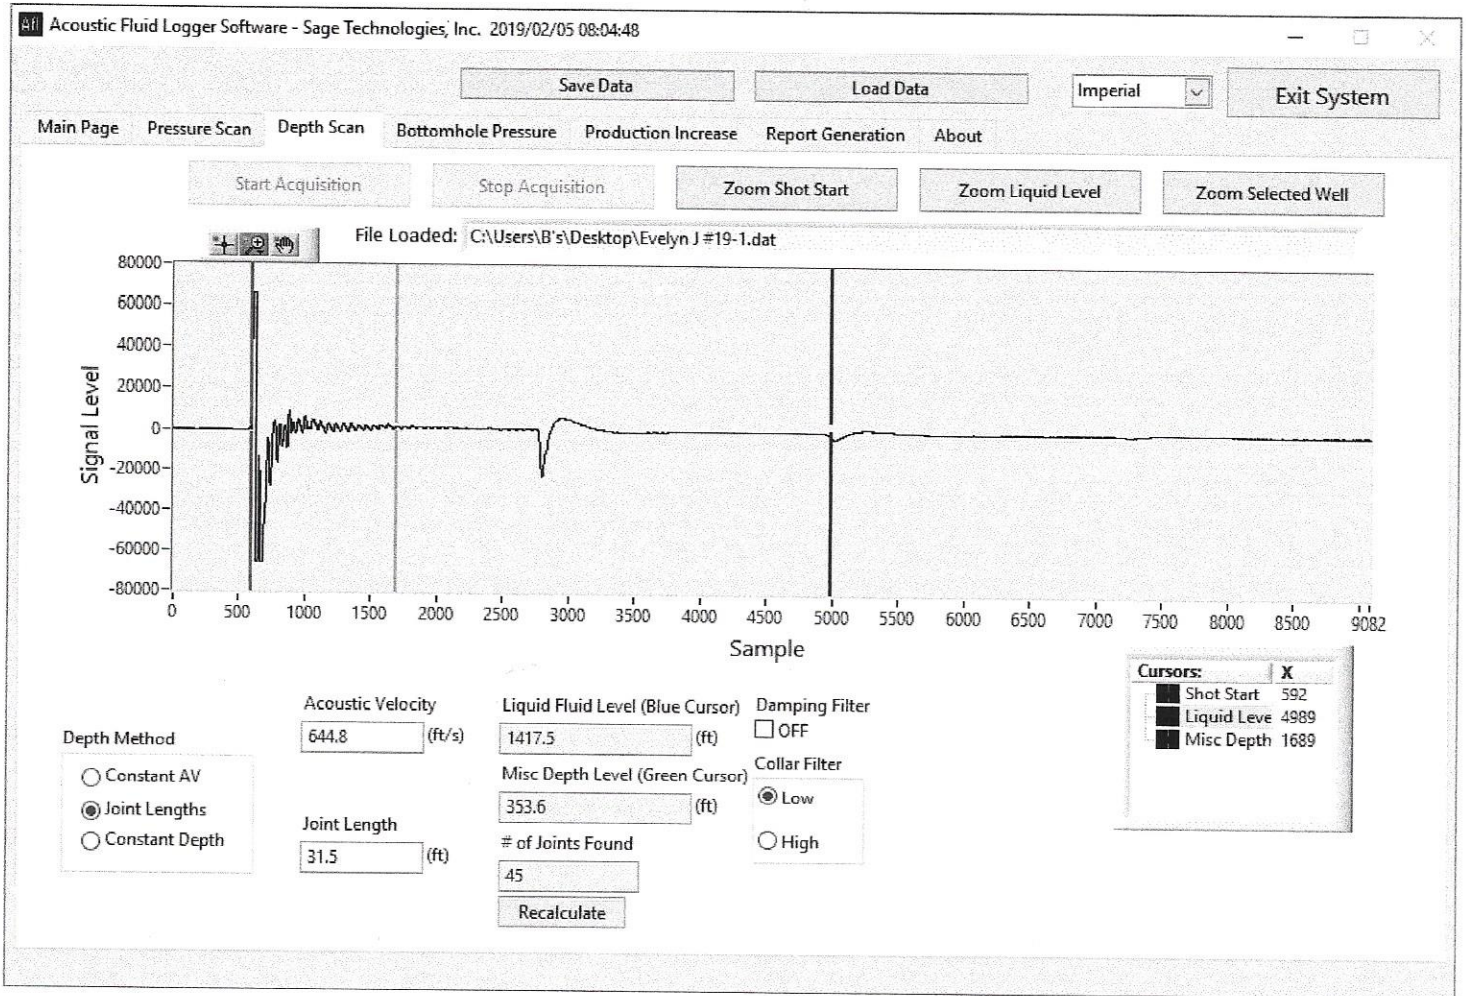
AfI Acoustic Fluid Logger Software - Sage Technologies, Inc. 2019/02/05 08:04:48

Save Data
Load Data
Imperial
Exit System

Main Page
Pressure Scan
Depth Scan
Bottomhole Pressure
Production Increase
Report Generation
About

Start Acquisition
Stop Acquisition
Zoom Shot Start
Zoom Liquid Level
Zoom Selected Well

File Loaded: C:\Users\B's\Desktop\Evelyn J #19-1.dat

Signal Level
80000
60000
40000
20000
0
-20000
-40000
-60000
-80000
0 500 1000 1500 2000 2500 3000 3500 4000 4500 5000 5500 6000 6500 7000 7500 8000 8500 9082
Sample

Cursors: X
Shot Start 592
Liquid Leve 4989
Misc Depth 1689

Depth Method
Constant AV
Joint Lengths
Constant Depth

Acoustic Velocity
644.8 (ft/s)

Joint Length
31.5 (ft)

Liquid Fluid Level (Blue Cursor)
1417.5 (ft)

Misc Depth Level (Green Cursor)
353.6 (ft)

# of Joints Found
45

Recalculate

Damping Filter
OFF

Collar Filter
Low
High